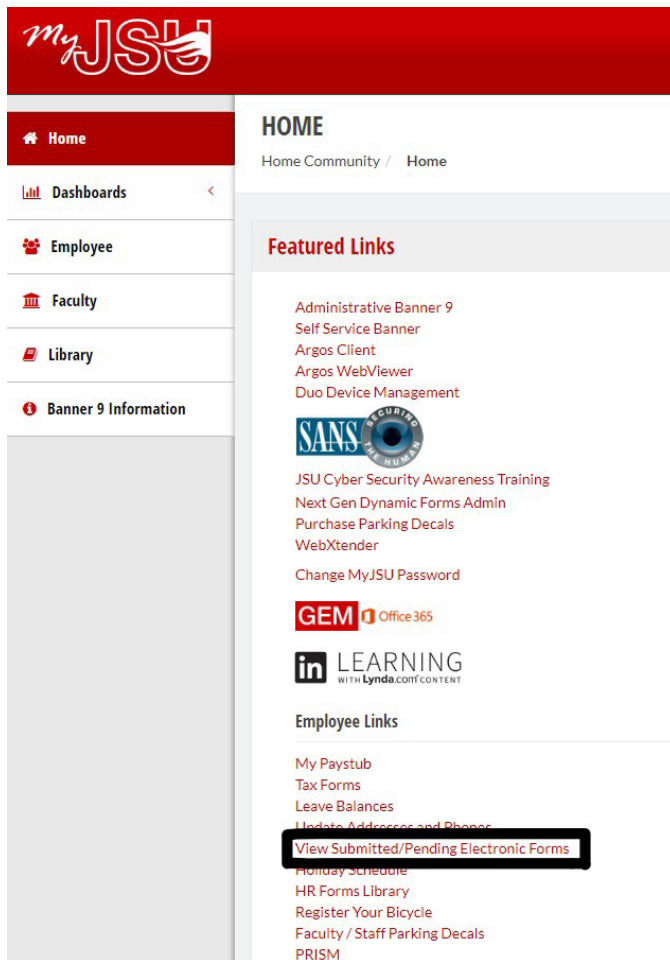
myJSU

Home
Dashboards
Employee
Faculty
Library
Banner 9 Information

HOME
Home Community / Home

Featured Links

Administrative Banner 9
Self Service Banner
Argos Client
Argos WebViewer
Duo Device Management

SANS SECURING THE HUMAN

JSU Cyber Security Awareness Training
Next Gen Dynamic Forms Admin
Purchase Parking Decals
WebXtender

Change MyJSU Password

GEM Office 365

in LEARNING WITH Lynda.com CONTENT

Employee Links

My Paystub
Tax Forms
Leave Balances
Update Addresses and Phones
View Submitted/Pending Electronic Forms
Holiday Schedule
HR Forms Library
Register Your Bicycle
Faculty / Staff Parking Decals
PRISM